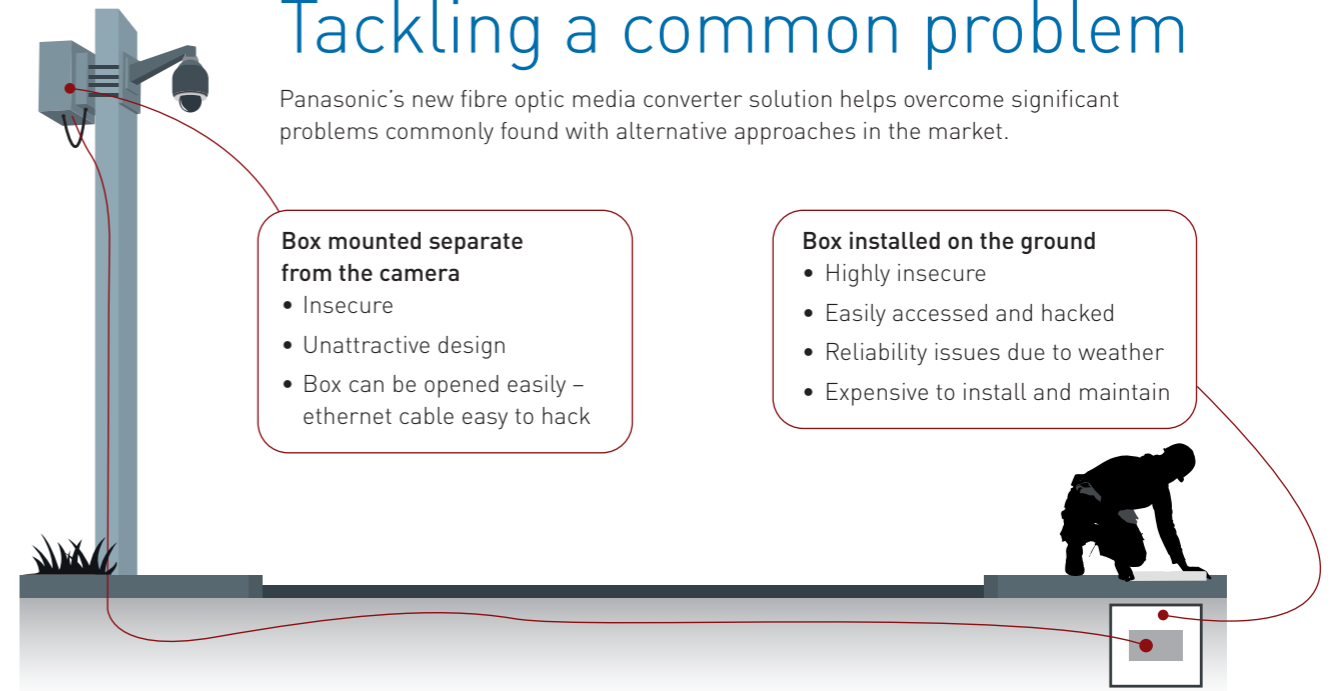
Tackling a common problem

Panasonic's new fibre optic media converter solution helps overcome significant problems commonly found with alternative approaches in the market.

Box mounted separate from the camera
• Insecure
• Unattractive design
• Box can be opened easily – ethernet cable easy to hack

Box installed on the ground
• Highly insecure
• Easily accessed and hacked
• Reliability issues due to weather
• Expensive to install and maintain